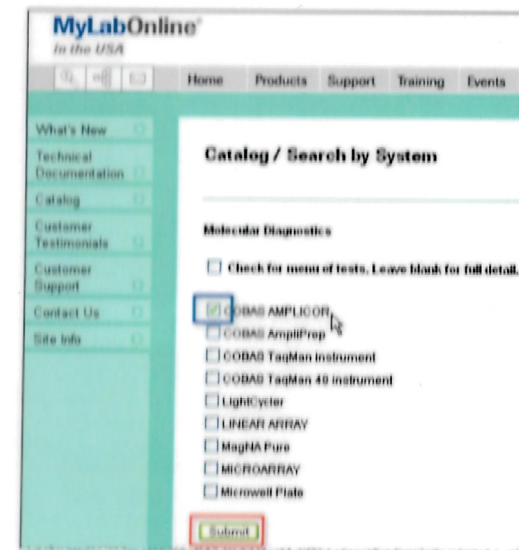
MyLabOnline
In the USA

Home
Products
Support
Training
Events

What's New
Technical Documentation
Catalog
Customer Testimonials
Customer Support
Contact Us
Site Info

Catalog / Search by System

Molecular Diagnostics

☐ Check for menu of tests. Leave blank for full detail.

☑ COBAS AMPLICOR
☐ COBAS AmpliPrep
☐ COBAS TaqMan instrument
☐ COBAS TaqMan 48 instrument
☐ LightCycler
☐ LINEAR ARRAY
☐ MagNA Pure
☐ MICROARRAY
☐ Microwell Plate

Submit